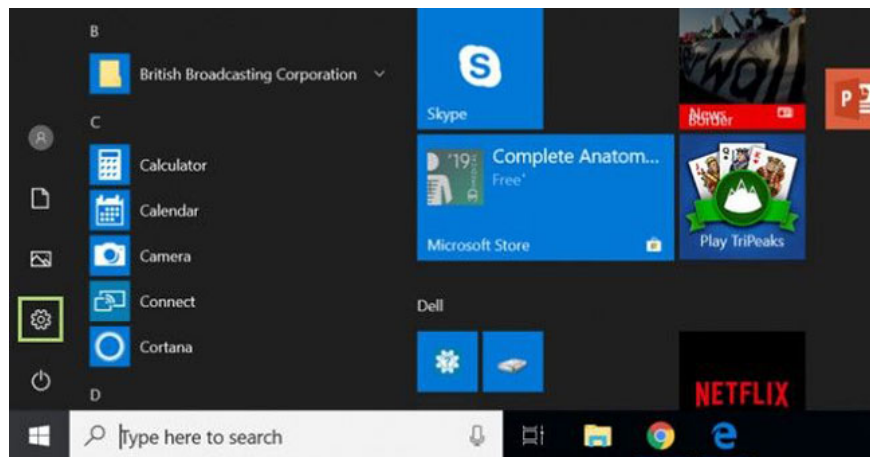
B

British Broadcasting Corporation

C

Calculator

Calendar

Camera

Connect

Cortana

D

Skype

News

Border

Complete Anatom...

Free*

'19

Microsoft Store

Play TriPeaks

Dell

NETFLIX

Type here to search